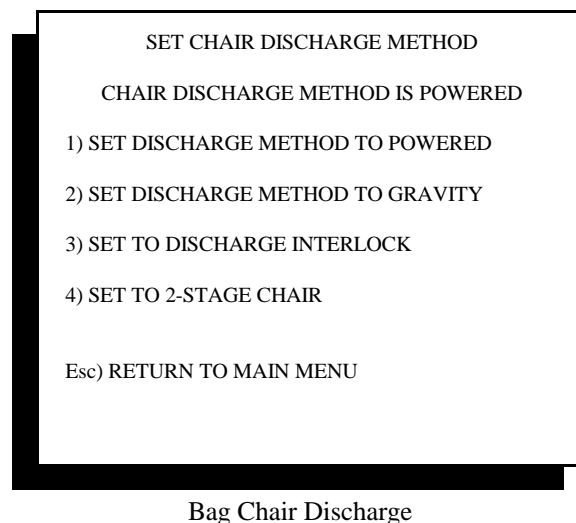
SET CHAIR DISCHARGE METHOD

CHAIR DISCHARGE METHOD IS POWERED

1) SET DISCHARGE METHOD TO POWERED

2) SET DISCHARGE METHOD TO GRAVITY

3) SET TO DISCHARGE INTERLOCK

4) SET TO 2-STAGE CHAIR

Esc) RETURN TO MAIN MENU

Bag Chair Discharge